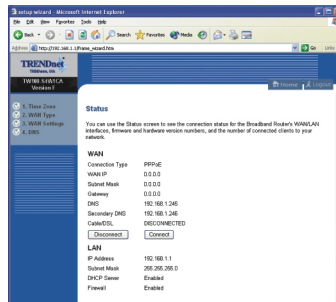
setup wizard - Microsoft Internet Explorer

File Edit View Favorites Tools Help

Back Search Favorites Media

Address http://192.168.1.1/frame_wizard.htm Go Links

TRENDnet

TEW-454APB Version F

Home Logout

1. Time Zone
2. WAN Type
3. WAN Settings
4. DNS

Status

You can use the Status screen to see the connection status for the Broadband Router's WAN/LAN interfaces, firmware and hardware version numbers, and the number of connected clients to your network.

WAN

| | |
|---|---|
| Connection Type | PPPoE |
| WAN IP | 0.0.0.0 |
| Subnet Mask | 0.0.0.0 |
| Gateway | 0.0.0.0 |
| DNS | 192.168.1.245 |
| Secondary DNS | 192.168.1.246 |
| Cable/DSL | DISCONNECTED |

Disconnect Connect

LAN

| | |
|---|---|
| IP Address | 192.168.1.1 |
| Subnet Mask | 255.255.255.0 |
| DHCP Server | Enabled |
| Firewall | Enabled |